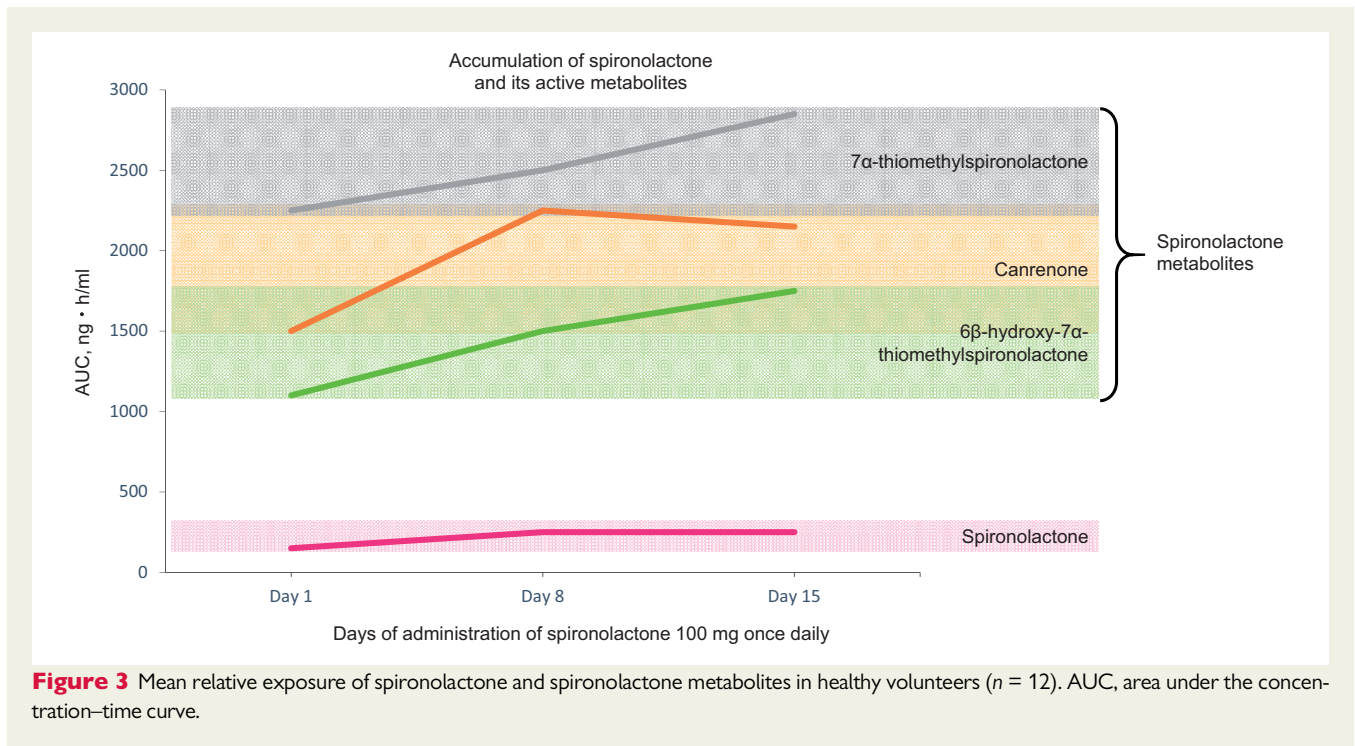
Accumulation of spironolactone and its active metabolites

3000
2500
2000
1500
1000
500
0

AUC, ng • h/ml

7α-thiomethylspironolactone

Canrenone

6β-hydroxy-7α-thiomethylspironolactone

Spironolactone metabolites

Spironolactone

Day 1
Day 8
Day 15

Days of administration of spironolactone 100 mg once daily

**Figure 3** Mean relative exposure of spironolactone and spironolactone metabolites in healthy volunteers ($n$ = 12). AUC, area under the concentration–time curve.